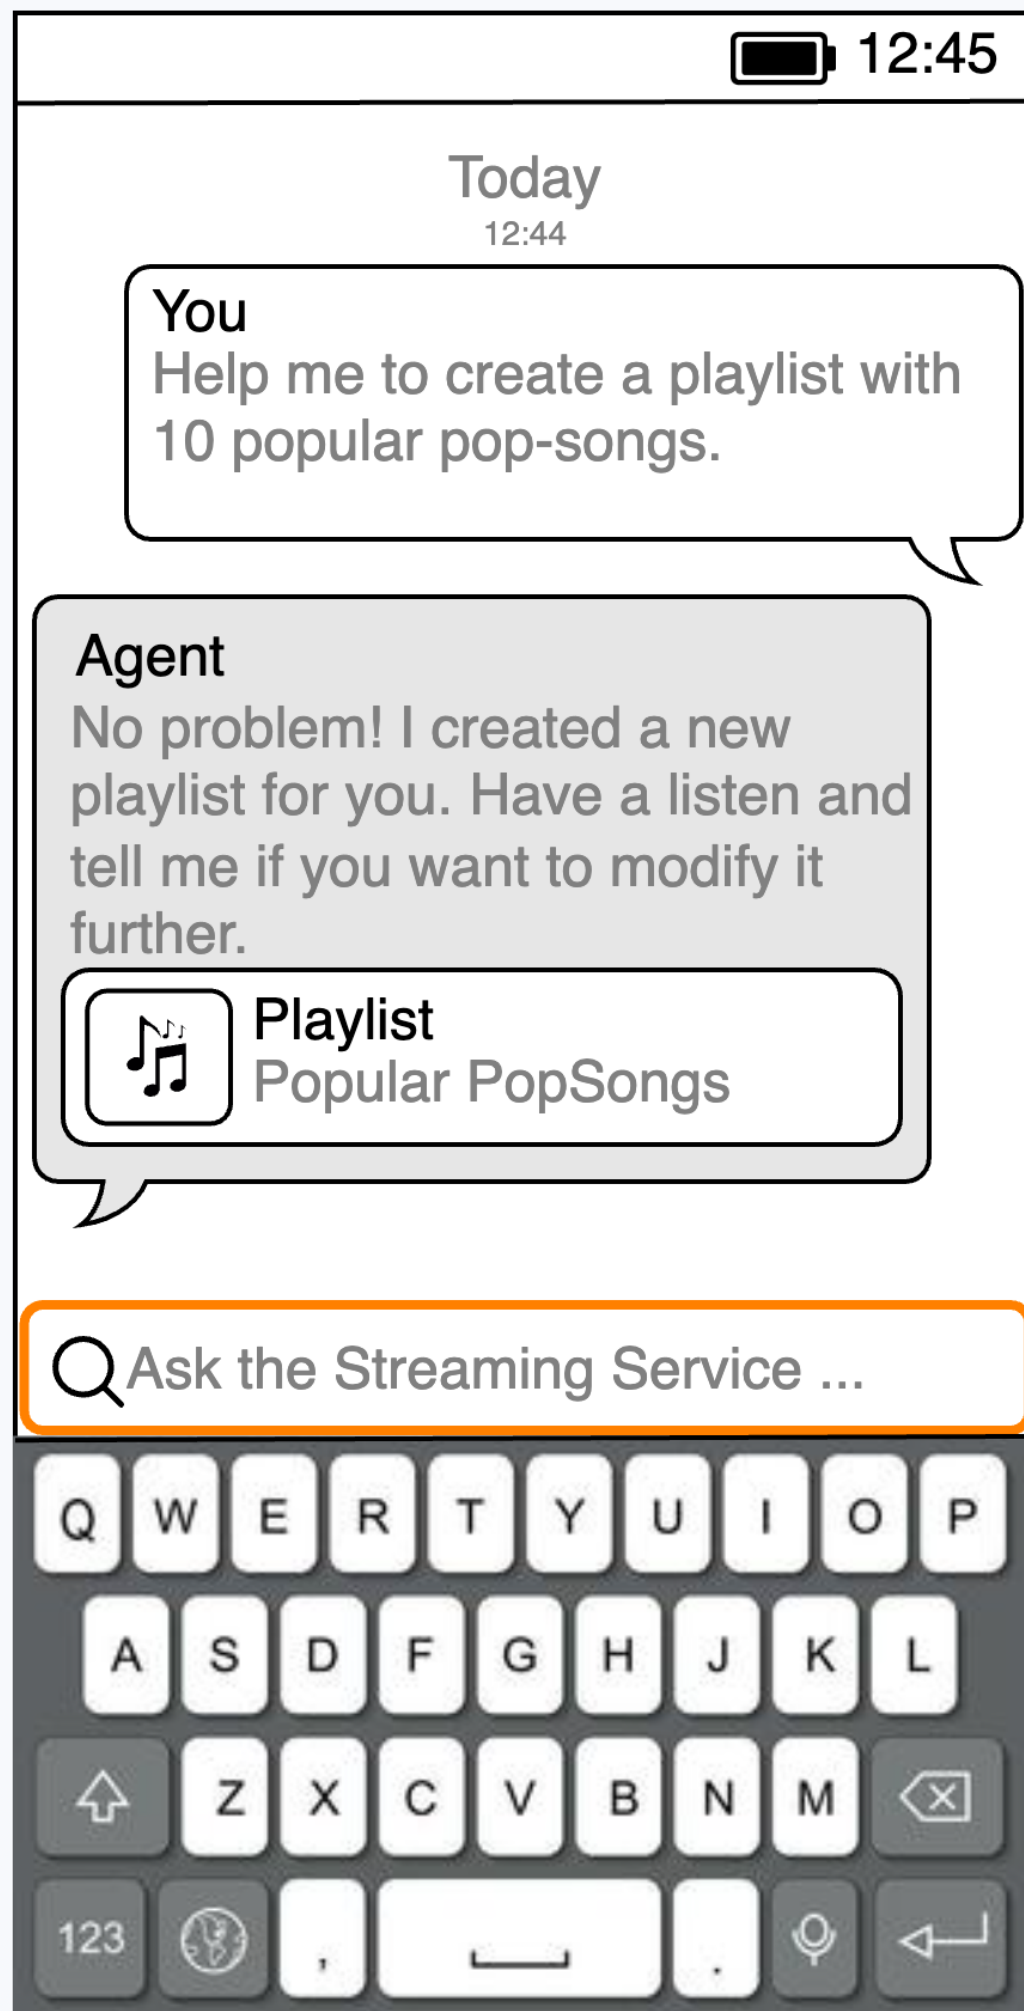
12:45

Today
12:44

You
Help me to create a playlist with 10 popular pop-songs.

Agent
No problem! I created a new playlist for you. Have a listen and tell me if you want to modify it further.

Playlist
Popular PopSongs

Ask the Streaming Service ...

Q W E R T Y U I O P
A S D F G H J K L
Z X C V B N M
123 , .